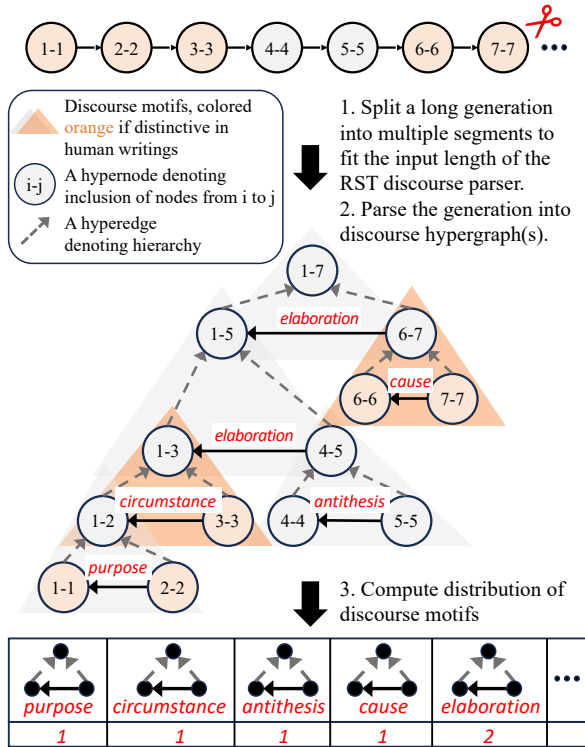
1-1 2-2 3-3 4-4 5-5 6-6 7-7 ...

Discourse motifs, colored orange if distinctive in human writings

i-j A hypernode denoting inclusion of nodes from i to j

A hyperedge denoting hierarchy

1. Split a long generation into multiple segments to fit the input length of the RST discourse parser.
2. Parse the generation into discourse hypergraph(s).

1-7

1-5 elaboration 6-7

6-6 cause 7-7

1-3 elaboration 4-5

circumstance

1-2 3-3 4-4 antithesis 5-5

1-1 purpose 2-2

3. Compute distribution of discourse motifs

| purpose | circumstance | antithesis | cause | elaboration | ... |
|---|---|---|---|---|---|
| 1 | 1 | 1 | 1 | 2 | |